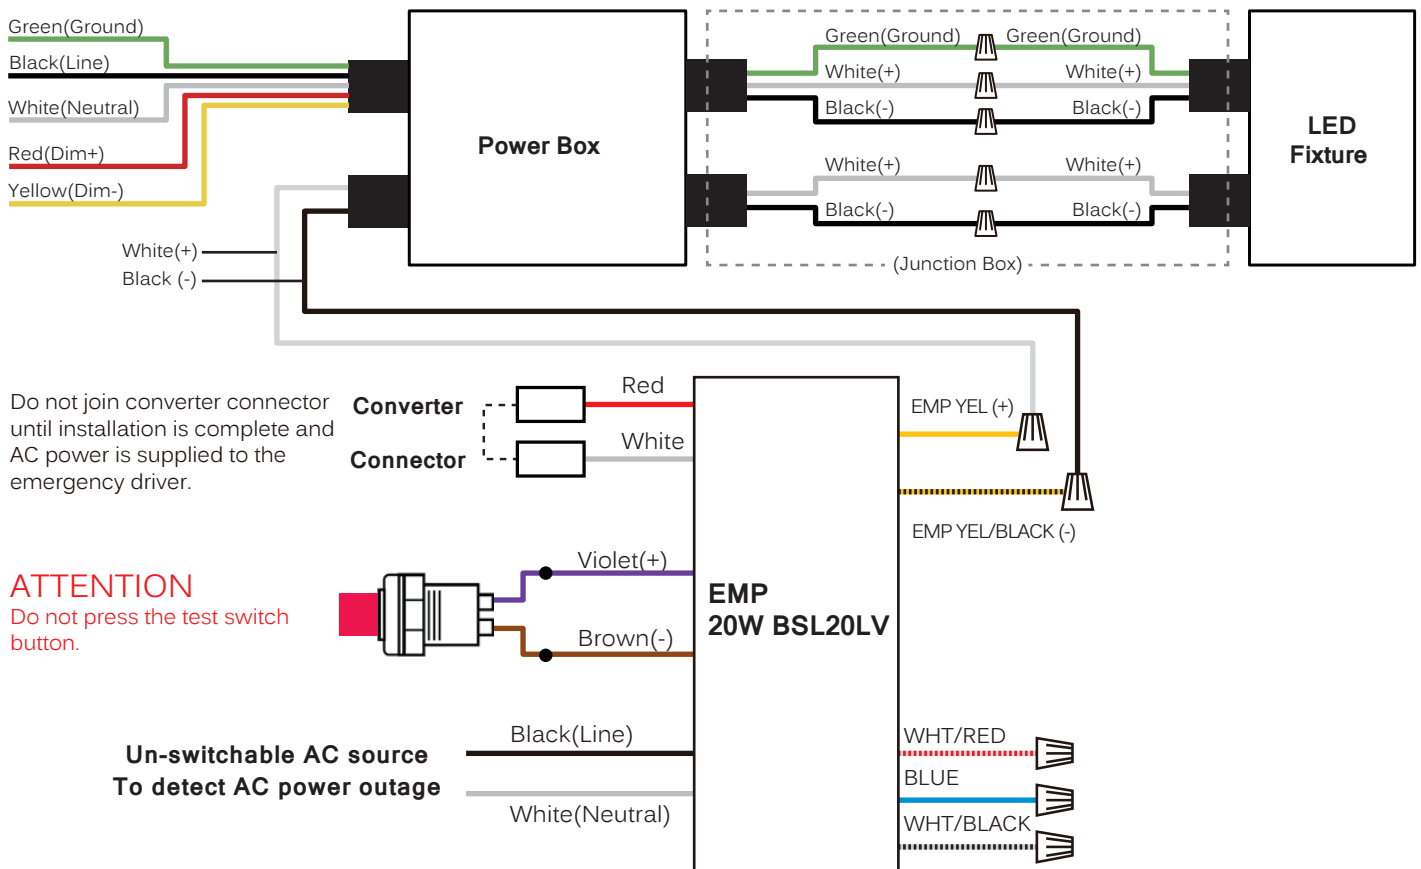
Green(Ground)
Black(Line)
White(Neutral)
Red(Dim+)
Yellow(Dim-)

Power Box

Green(Ground)
Green(Ground)
White(+)
White(+)
Black(-)
Black(-)
White(+)
White(+)
Black(-)
Black(-)
(Junction Box)

LED Fixture

White(+)
Black (-)

Do not join converter connector until installation is complete and AC power is supplied to the emergency driver.

Converter Connector

Red
White

EMP YEL (+)
EMP YEL/BLACK (-)

ATTENTION
Do not press the test switch button.

Violet(+)
Brown(-)

EMP
20W BSL20LV

Un-switchable AC source
To detect AC power outage

Black(Line)
White(Neutral)

WHT/RED
BLUE
WHT/BLACK